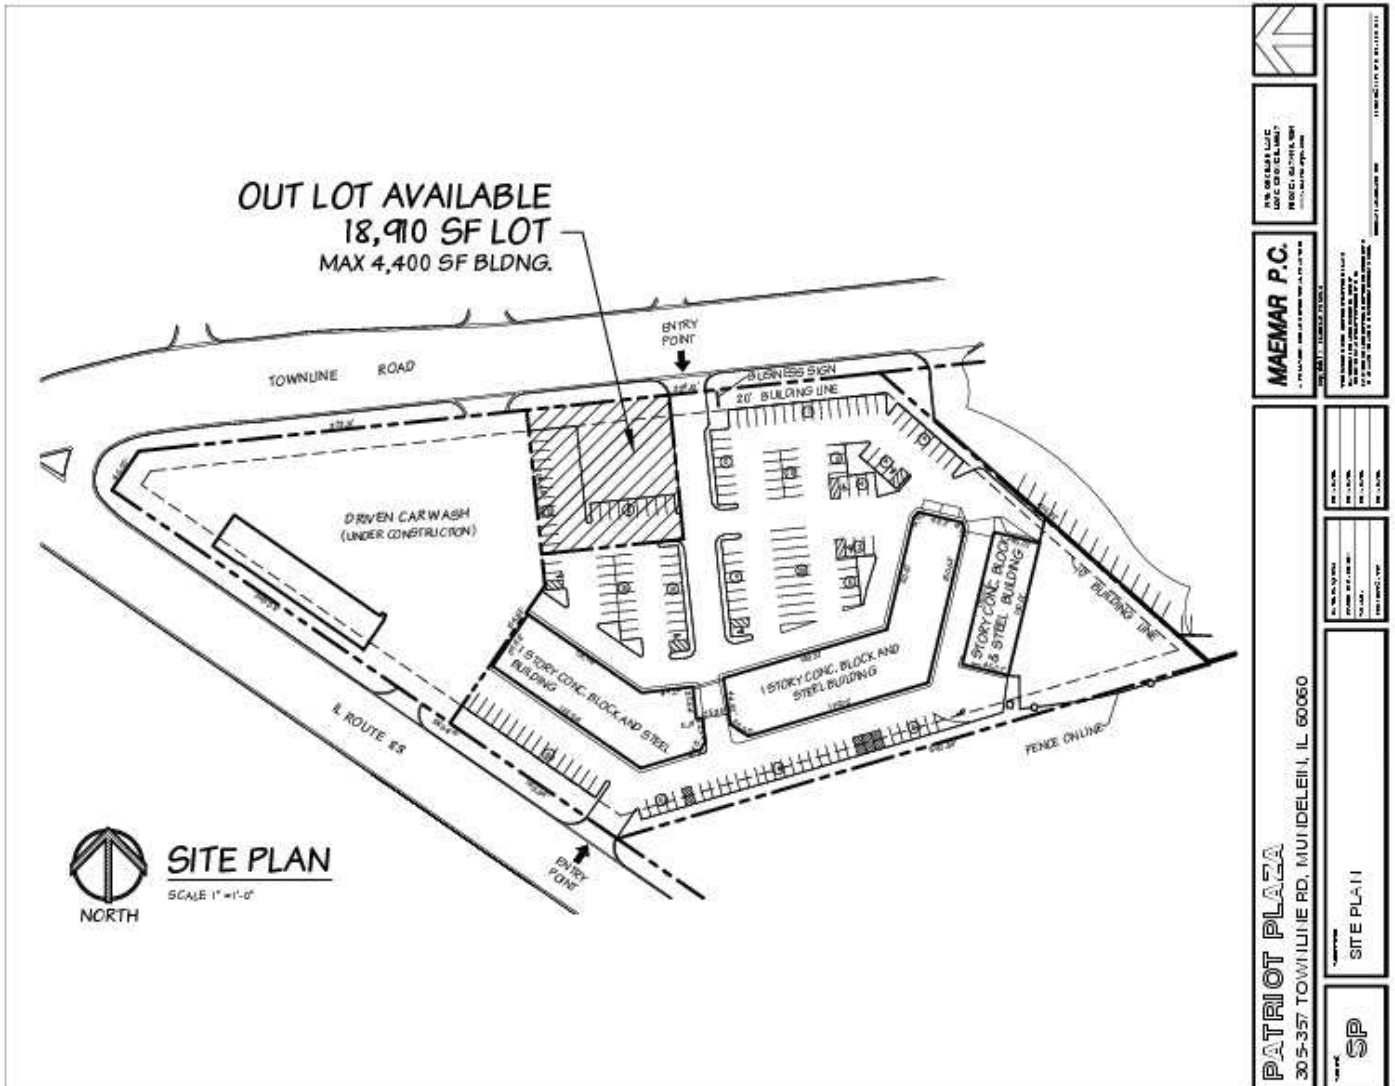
OUT LOT AVAILABLE
18,910 SF LOT
MAX 4,400 SF BLDNG.

ENTRY POINT

TOWNLINE ROAD

BUSINESS SIGN

20' BUILDING LINE

DRIVEN CARWASH
(UNDER CONSTRUCTION)

1 STORY CONC. BLOCK AND STEEL BUILDING

1 STORY CONC. BLOCK AND STEEL BUILDING

1 STORY CONC. BLOCK & STEEL BUILDING

BUILDING LINE

IL ROUTE 83

FENCE ON LINE

ENTRY POINT

SITE PLAN
SCALE 1" = 1'-0"

NORTH

MAEMAR P.C.

PATRIOT PLAZA
305-357 TOWNLINE RD, MUNDELEIN, IL 60060

SITE PLAN

SP